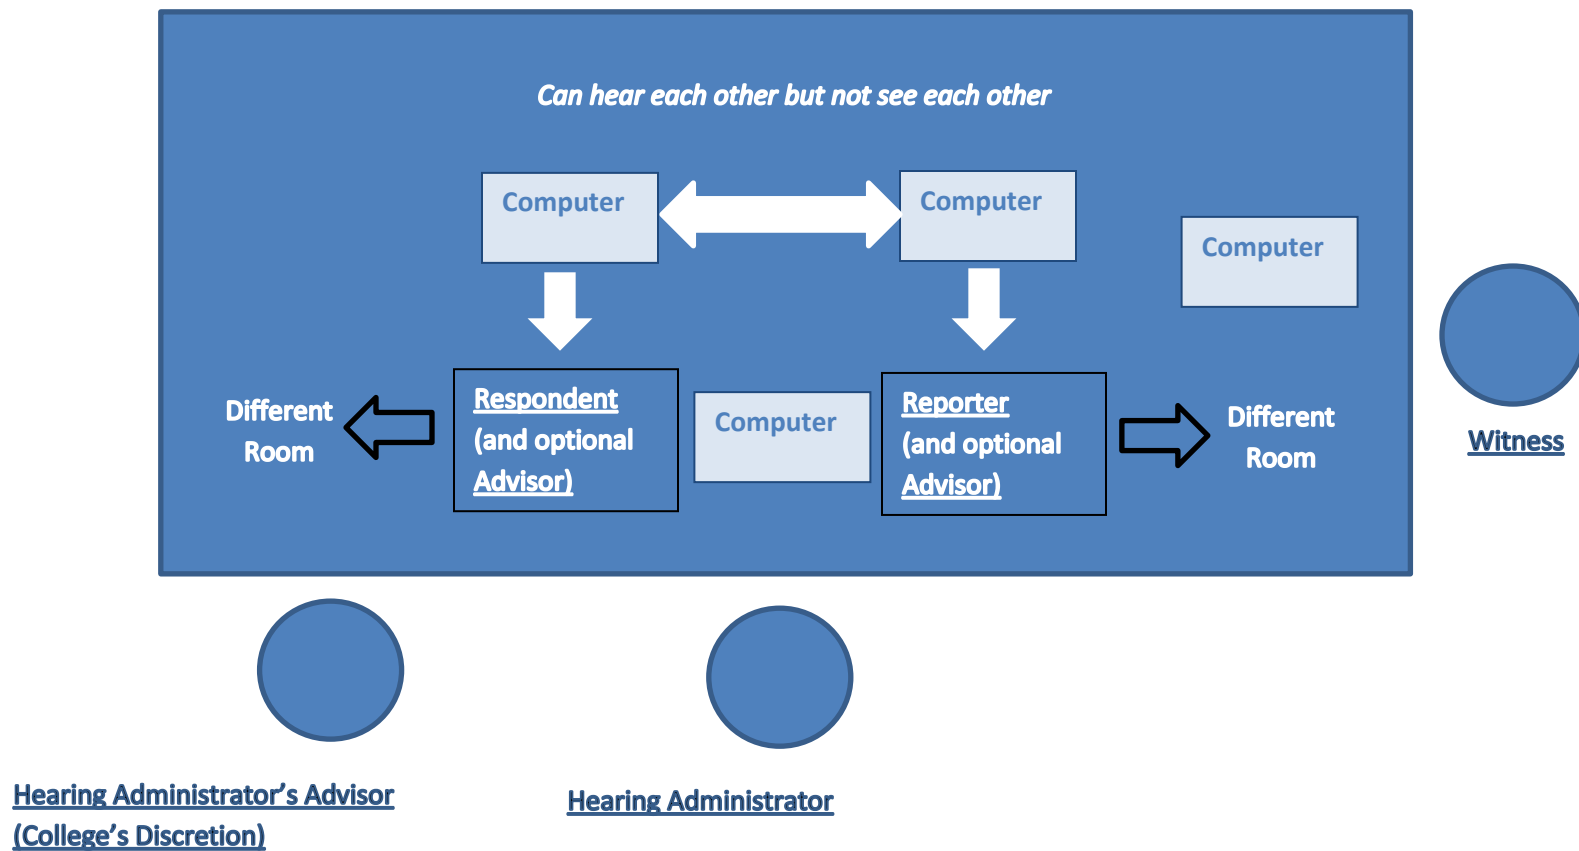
Can hear each other but not see each other

Computer

Computer

Computer

Different Room

Respondent (and optional Advisor)

Computer

Reporter (and optional Advisor)

Different Room

Witness

Hearing Administrator's Advisor (College's Discretion)

Hearing Administrator